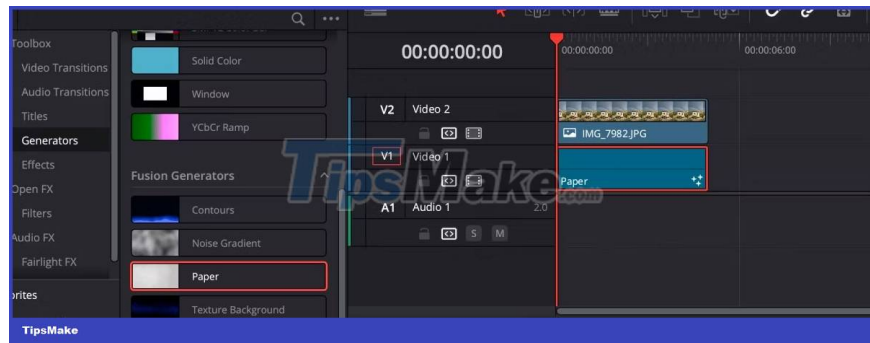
Toolbox
Video Transitions
Audio Transitions
Titles
Generators
Effects
Open FX
Filters
Audio FX
Fairlight FX
rites

Solid Color
Window
YCbCr Ramp
Fusion Generators
Contours
Noise Gradient
Paper
Texture Background

00:00:00:00
00:00:00:00
00:00:06:00

V2 Video 2
IMG_7982.JPG
V1 Video 1
Paper
A1 Audio 1 2.0
S M

TipsMake.com

TipsMake